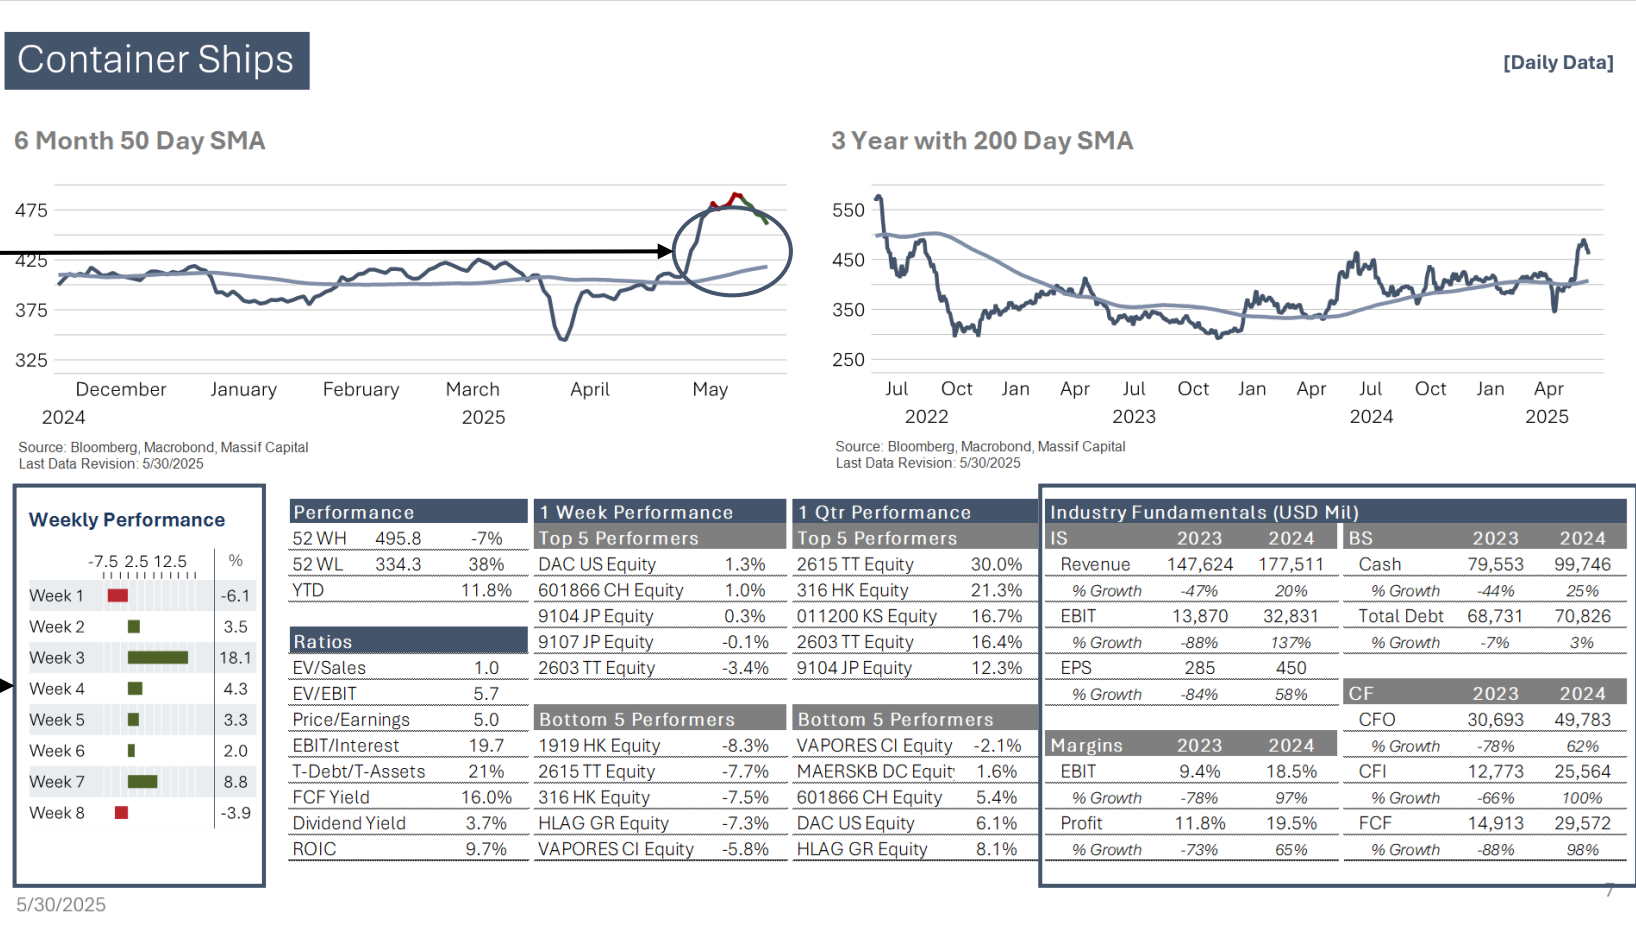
Container Ships

[Daily Data]

6 Month 50 Day SMA

475
425
375
325
December 2024 January February March 2025 April May

Source: Bloomberg, Macrobond, Massif Capital
Last Data Revision: 5/30/2025

3 Year with 200 Day SMA

550
450
350
250
Jul 2022 Oct Jan Apr Jul 2023 Oct Jan Apr Jul 2024 Oct Jan Apr 2025

Source: Bloomberg, Macrobond, Massif Capital
Last Data Revision: 5/30/2025

Weekly Performance

| | -7.5 2.5 12.5 | % |
|---|---|---|
| Week 1 | | -6.1 |
| Week 2 | | 3.5 |
| Week 3 | | 18.1 |
| Week 4 | | 4.3 |
| Week 5 | | 3.3 |
| Week 6 | | 2.0 |
| Week 7 | | 8.8 |
| Week 8 | | -3.9 |

| Performance | | |
|---|---|---|
| 52 WH | 495.8 | -7% |
| 52 WL | 334.3 | 38% |
| YTD | | 11.8% |

| Ratios | |
|---|---|
| EV/Sales | 1.0 |
| EV/EBIT | 5.7 |
| Price/Earnings | 5.0 |
| EBIT/Interest | 19.7 |
| T-Debt/T-Assets | 21% |
| FCF Yield | 16.0% |
| Dividend Yield | 3.7% |
| ROIC | 9.7% |

| 1 Week Performance | |
|---|---|
| Top 5 Performers | |
| DAC US Equity | 1.3% |
| 601866 CH Equity | 1.0% |
| 9104 JP Equity | 0.3% |
| 9107 JP Equity | -0.1% |
| 2603 TT Equity | -3.4% |
| Bottom 5 Performers | |
| 1919 HK Equity | -8.3% |
| 2615 TT Equity | -7.7% |
| 316 HK Equity | -7.5% |
| HLAG GR Equity | -7.3% |
| VAPORES CI Equity | -5.8% |

| 1 Qtr Performance | |
|---|---|
| Top 5 Performers | |
| 2615 TT Equity | 30.0% |
| 316 HK Equity | 21.3% |
| 011200 KS Equity | 16.7% |
| 2603 TT Equity | 16.4% |
| 9104 JP Equity | 12.3% |
| Bottom 5 Performers | |
| VAPORES CI Equity | -2.1% |
| MAERSKB DC Equit | 1.6% |
| 601866 CH Equity | 5.4% |
| DAC US Equity | 6.1% |
| HLAG GR Equity | 8.1% |

Industry Fundamentals (USD Mil)

| IS | 2023 | 2024 |
|---|---|---|
| Revenue | 147,624 | 177,511 |
| % Growth | -47% | 20% |
| EBIT | 13,870 | 32,831 |
| % Growth | -88% | 137% |
| EPS | 285 | 450 |
| % Growth | -84% | 58% |

| Margins | 2023 | 2024 |
|---|---|---|
| EBIT | 9.4% | 18.5% |
| % Growth | -78% | 97% |
| Profit | 11.8% | 19.5% |
| % Growth | -73% | 65% |

| BS | 2023 | 2024 |
|---|---|---|
| Cash | 79,553 | 99,746 |
| % Growth | -44% | 25% |
| Total Debt | 68,731 | 70,826 |
| % Growth | -7% | 3% |

| CF | 2023 | 2024 |
|---|---|---|
| CFO | 30,693 | 49,783 |
| % Growth | -78% | 62% |
| CFI | 12,773 | 25,564 |
| % Growth | -66% | 100% |
| FCF | 14,913 | 29,572 |
| % Growth | -88% | 98% |

5/30/2025
7